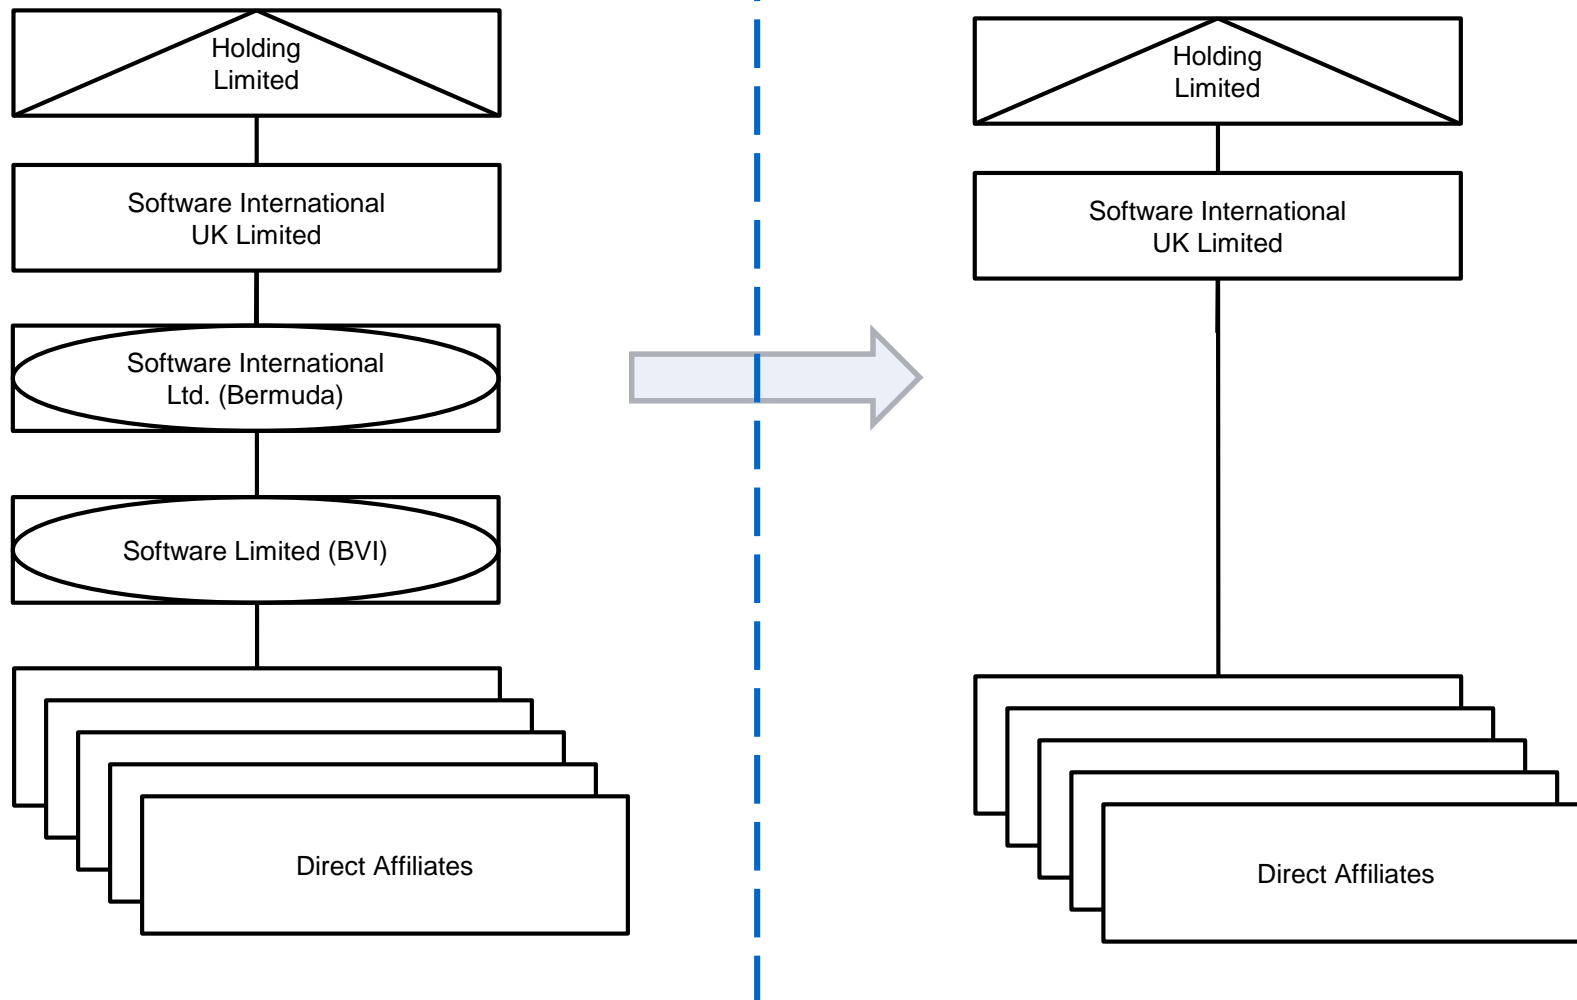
Holding Limited

Software International UK Limited

Software International Ltd. (Bermuda)

Software Limited (BVI)

Direct Affiliates

Holding Limited

Software International UK Limited

Direct Affiliates